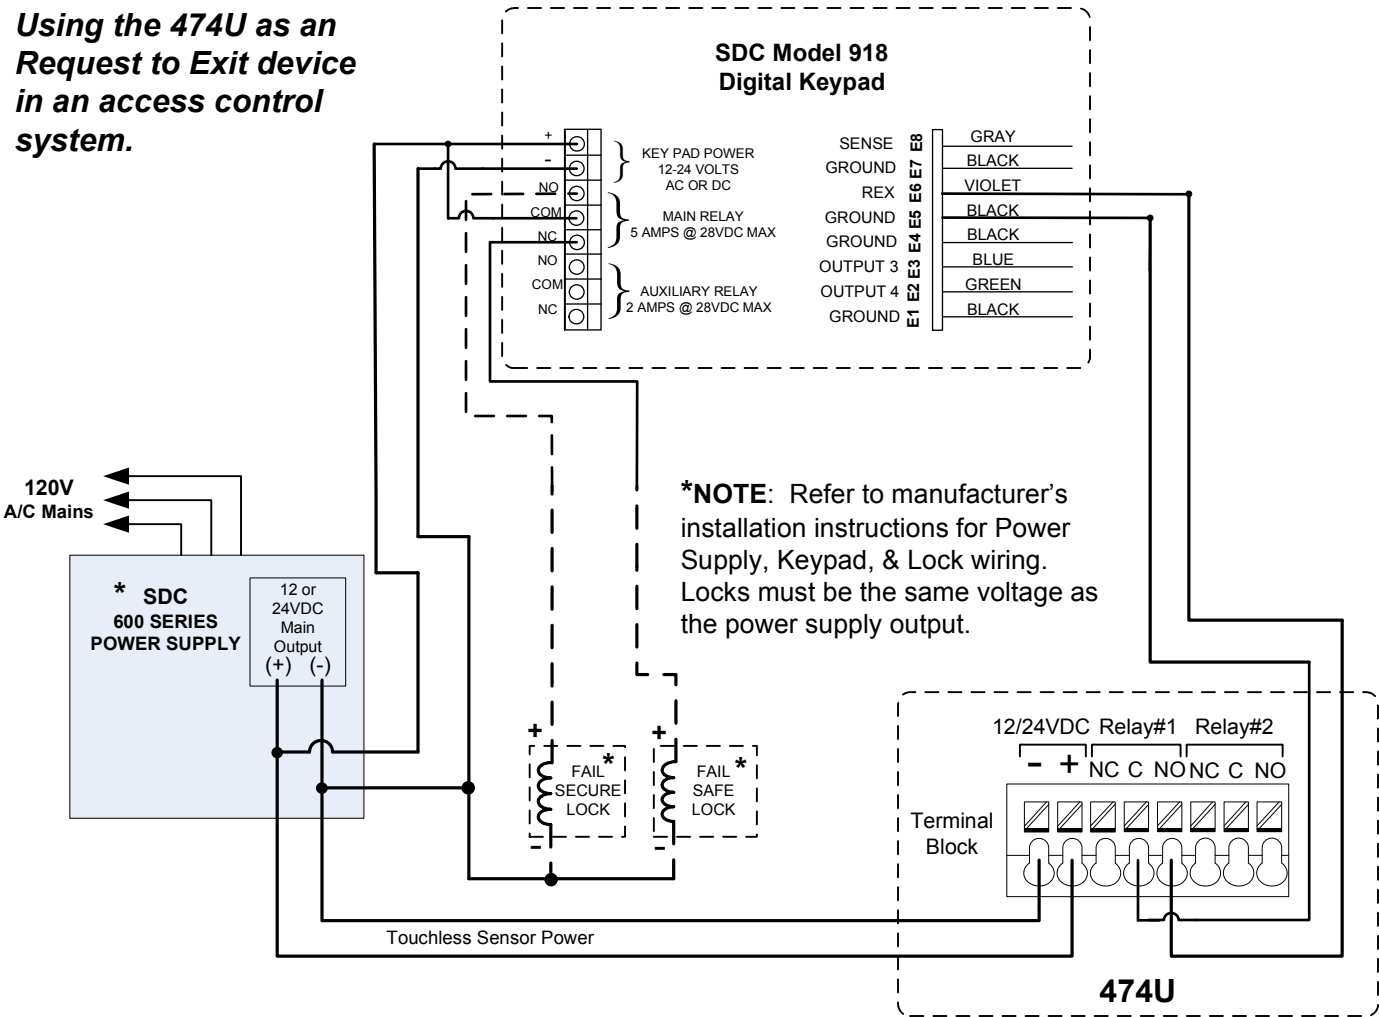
Using the 474U as an Request to Exit device in an access control system.

SDC Model 918
Digital Keypad

+
-
NO
COM
NC
NO
COM
NC

KEY PAD POWER
12-24 VOLTS
AC OR DC

MAIN RELAY
5 AMPS @ 28VDC MAX

AUXILIARY RELAY
2 AMPS @ 28VDC MAX

SENSE E8
GROUND E7
REX E6
GROUND E5
GROUND E4
OUTPUT 3 E3
OUTPUT 4 E2
GROUND E1

GRAY
BLACK
VIOLET
BLACK
BLACK
BLUE
GREEN
BLACK

120V
A/C Mains

* SDC
600 SERIES
POWER SUPPLY

12 or
24VDC
Main
Output
(+) (-)

*NOTE: Refer to manufacturer's installation instructions for Power Supply, Keypad, & Lock wiring. Locks must be the same voltage as the power supply output.

+
FAIL *
SECURE
LOCK
-

+
FAIL *
SAFE
LOCK
-

12/24VDC Relay#1 Relay#2
- + NC C NO NC C NO

Terminal
Block

Touchless Sensor Power

474U